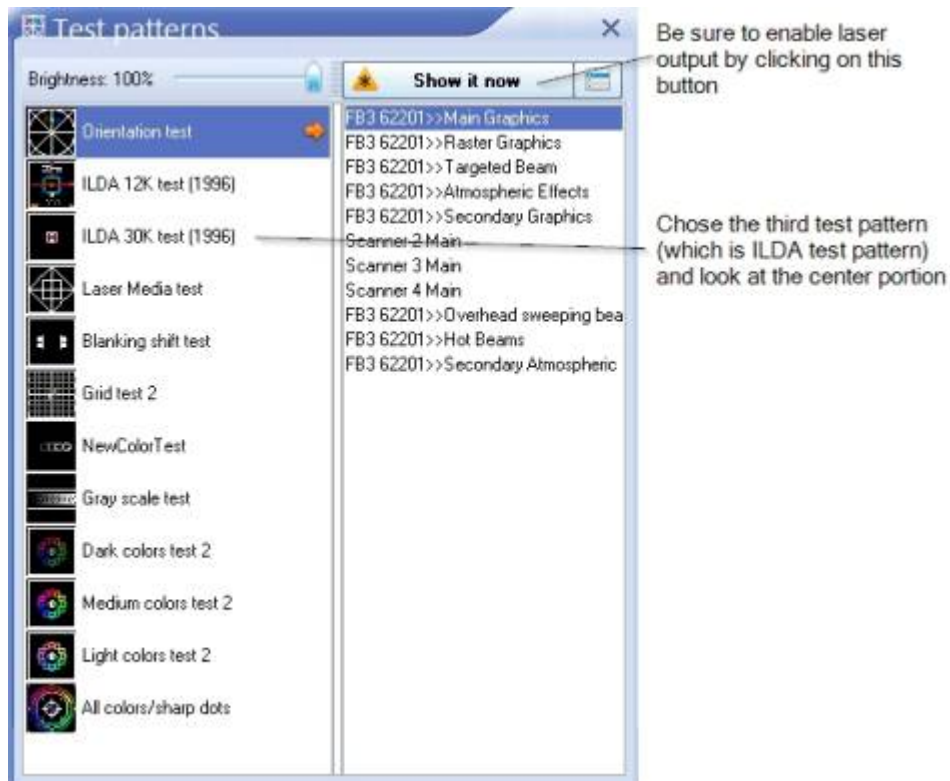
Test patterns

Brightness: 100%

Show it now

Be sure to enable laser output by clicking on this button

Orientation test
ILDA 12K test (1996)
ILDA 30K test (1996)
Laser Media test
Blanking shift test
Grid test 2
NewColorTest
Gray scale test
Dark colors test 2
Medium colors test 2
Light colors test 2
All colors/sharp dots

FB3 62201>>Main Graphics
FB3 62201>>Raster Graphics
FB3 62201>>Targeted Beam
FB3 62201>>Atmospheric Effects
FB3 62201>>Secondary Graphics
Scanner 2 Main
Scanner 3 Main
Scanner 4 Main
FB3 62201>>Overhead sweeping bea
FB3 62201>>Hot Beams
FB3 62201>>Secondary Atmospheric

Chose the third test pattern (which is ILDA test pattern) and look at the center portion